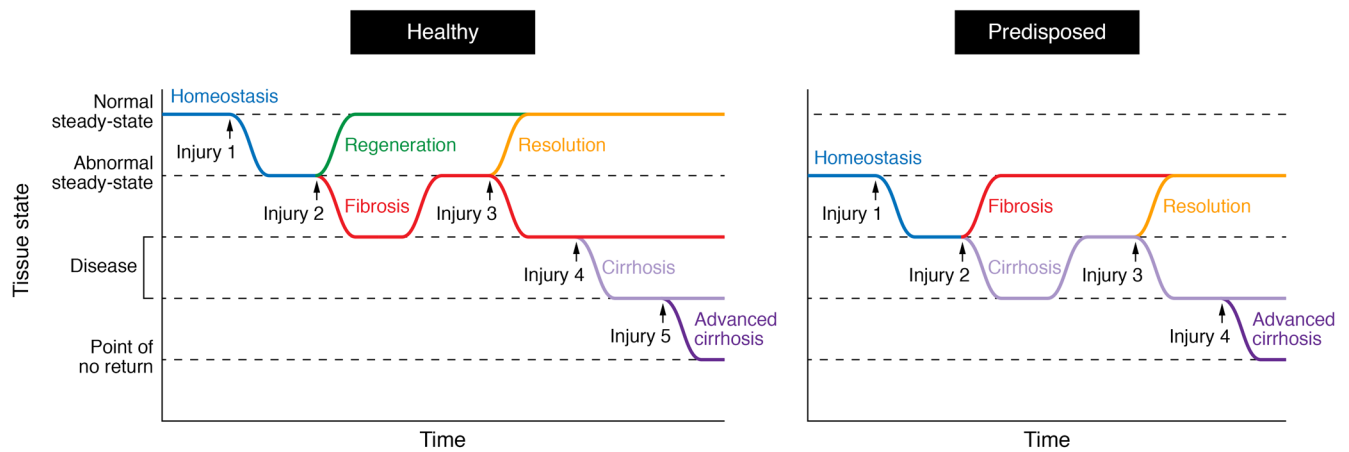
Healthy

Normal steady-state

Abnormal steady-state

Disease

Point of no return

Tissue state

Homeostasis

Injury 1

Regeneration

Resolution

Injury 2

Fibrosis

Injury 3

Injury 4

Cirrhosis

Injury 5

Advanced cirrhosis

Time

Predisposed

Homeostasis

Injury 1

Fibrosis

Resolution

Injury 2

Cirrhosis

Injury 3

Injury 4

Advanced cirrhosis

Time